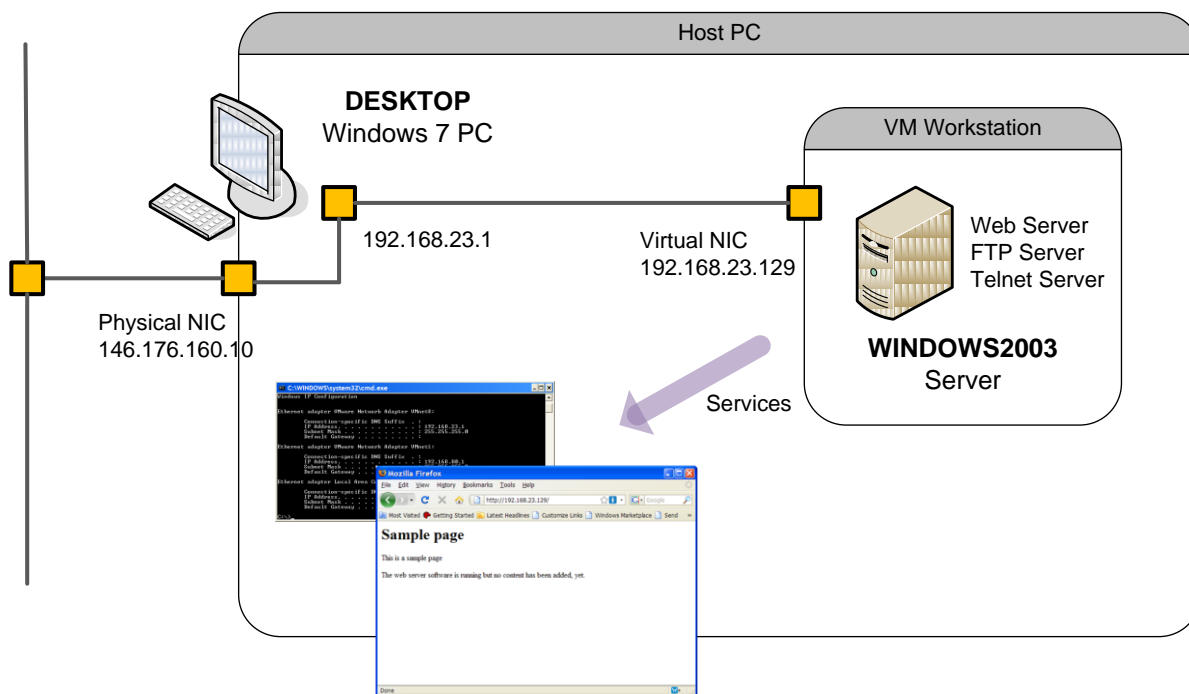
Host PC

DESKTOP
Windows 7 PC

VM Workstation

192.168.23.1

Virtual NIC
192.168.23.129

Web Server
FTP Server
Telnet Server

Physical NIC
146.176.160.10

WINDOWS2003
Server

Services

C:\WINDOWS\system32\cmd.exe

Windows IP Configuration

Ethernet adapter VMware Network Adapter VMnet8:

Connection-specific DNS Suffix . :
IP Address. . . . . . . . . . . . : 192.168.23.1
Subnet Mask . . . . . . . . . . . : 255.255.255.0
Default Gateway . . . . . . . . . :

Ethernet adapter VMware Network Adapter VMnet1:

Connection-specific DNS Suffix . :
IP Address. . . . . . . . . . . . : 192.168.80.1
Subnet Mask . . . . . . . . . . . : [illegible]
Default Gateway . . . . . . . . . :

Ethernet adapter Local Area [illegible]

Connection-specific DNS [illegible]
IP Address. . . . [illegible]
Subnet Mask . . . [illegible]
Default Gateway . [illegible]

C:\>

Mozilla Firefox
File Edit View History Bookmarks Tools Help
http://192.168.23.129/
Google
Most Visited Getting Started Latest Headlines Customize Links Windows Marketplace Send

Sample page

This is a sample page

The web server software is running but no content has been added, yet.

Done